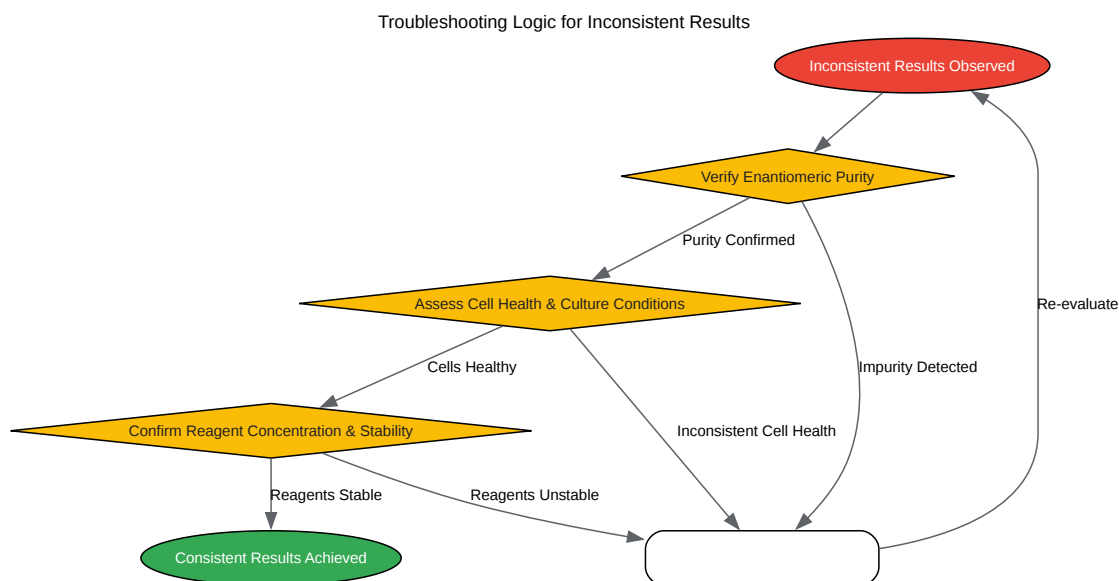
Troubleshooting Logic for Inconsistent Results

Inconsistent Results Observed

Verify Enantiomeric Purity

Purity Confirmed

Assess Cell Health & Culture Conditions

Re-evaluate

Cells Healthy

Impurity Detected

Confirm Reagent Concentration & Stability

Inconsistent Cell Health

Reagents Stable

Reagents Unstable

Consistent Results Achieved